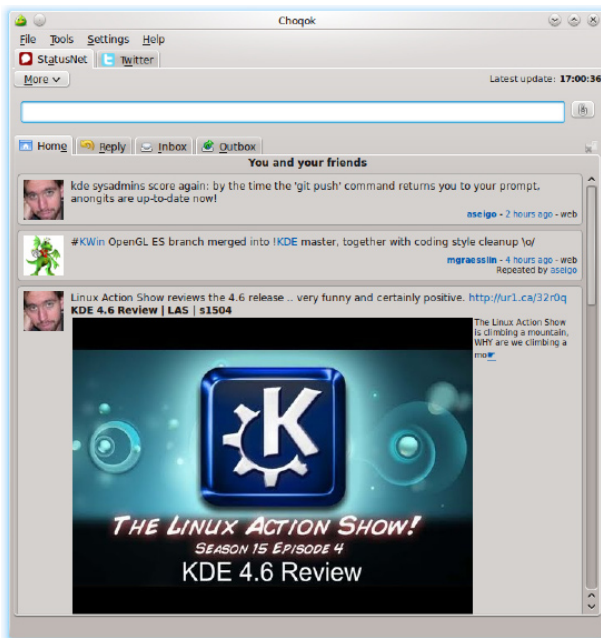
Choqok

File Tools Settings Help

StatusNet Twitter

More

Latest update: 17:00:36

Home Reply Inbox Outbox

You and your friends

kde sysadmins score again: by the time the 'git push' command returns you to your prompt, anongits are up-to-date now!

aseigo - 2 hours ago - web

#KWin OpenGL ES branch merged into !KDE master, together with coding style cleanup \o/

mgraesslin - 4 hours ago - web
Repeated by aseigo

Linux Action Show reviews the 4.6 release .. very funny and certainly positive. http://ur1.ca/32r0q

KDE 4.6 Review | LAS | s15e04

The Linux Action Show is climbing a mountain, WHY are we climbing a mo

THE LINUX ACTION SHOW!
SEASON 15 EPISODE 4
KDE 4.6 Review